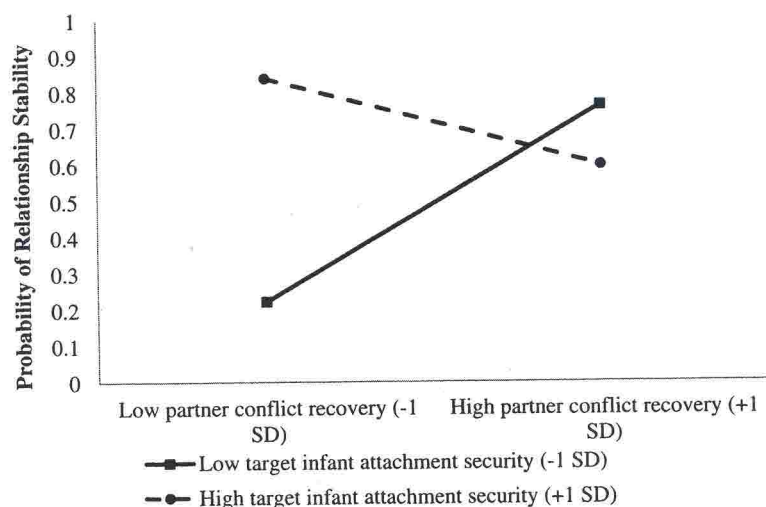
Probability of Relationship Stability

1
0.9
0.8
0.7
0.6
0.5
0.4
0.3
0.2
0.1
0

Low partner conflict recovery (-1 SD)

High partner conflict recovery (+1 SD)

Low target infant attachment security (-1 SD)

High target infant attachment security (+1 SD)